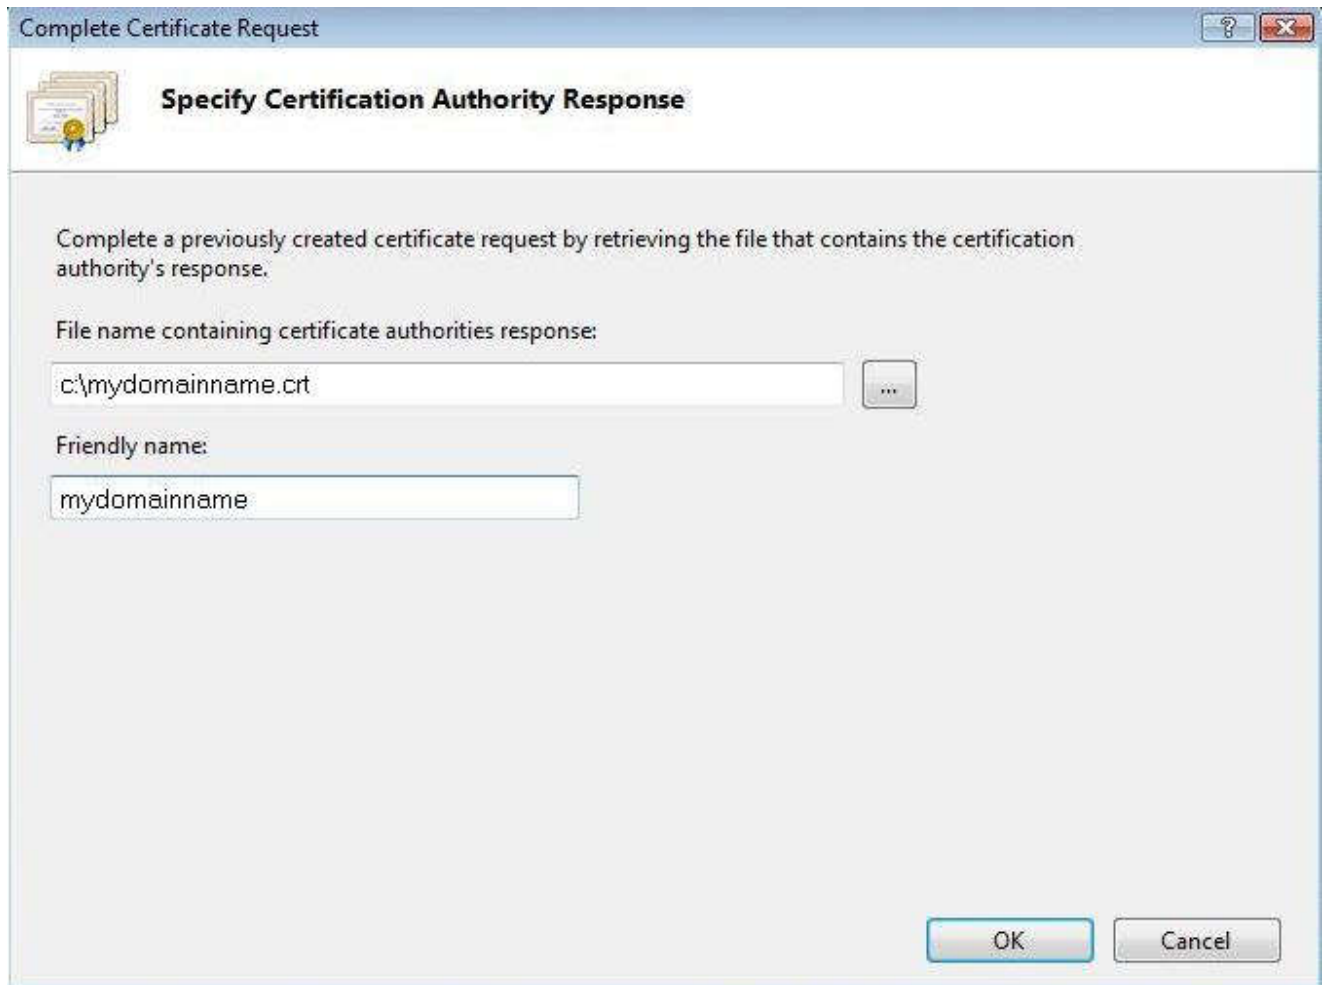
Complete Certificate Request

?

Specify Certification Authority Response

Complete a previously created certificate request by retrieving the file that contains the certification authority's response.

File name containing certificate authorities response:

c:\mydomainname.crt

...

Friendly name:

mydomainname

OK

Cancel